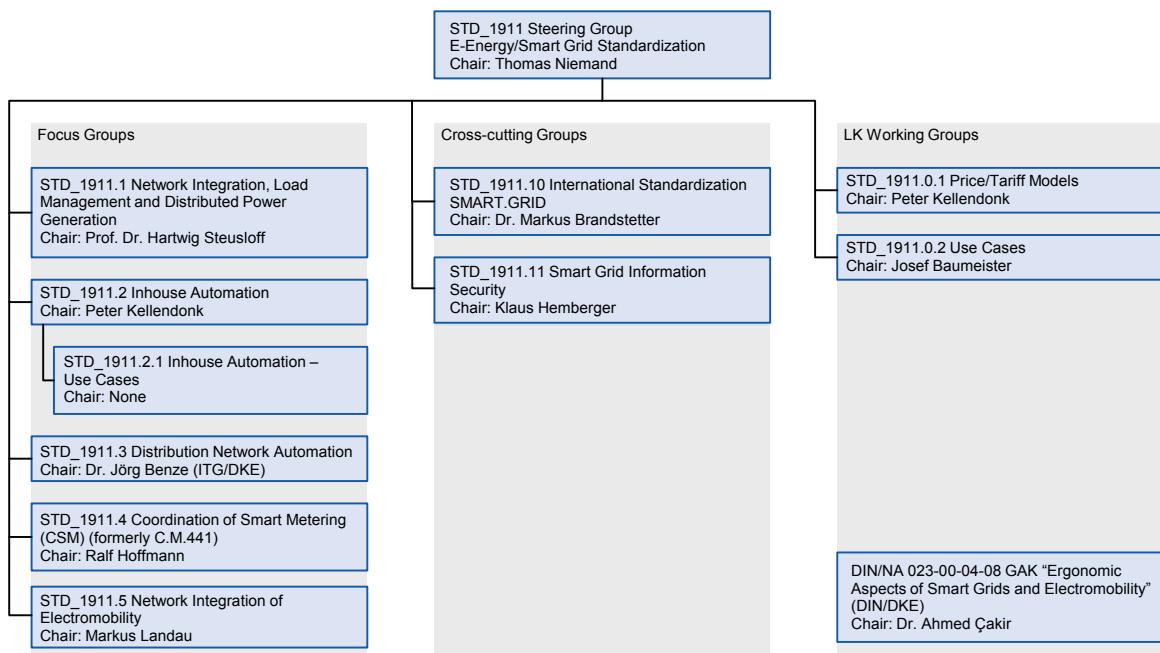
STD_1911 Steering Group
E-Energy/Smart Grid Standardization
Chair: Thomas Niemand

Focus Groups

STD_1911.1 Network Integration, Load Management and Distributed Power Generation
Chair: Prof. Dr. Hartwig Steusloff

STD_1911.2 Inhouse Automation
Chair: Peter Kellendonk

STD_1911.2.1 Inhouse Automation – Use Cases
Chair: None

STD_1911.3 Distribution Network Automation
Chair: Dr. Jörg Benze (ITG/DKE)

STD_1911.4 Coordination of Smart Metering (CSM) (formerly C.M.441)
Chair: Ralf Hoffmann

STD_1911.5 Network Integration of Electromobility
Chair: Markus Landau

Cross-cutting Groups

STD_1911.10 International Standardization SMART.GRID
Chair: Dr. Markus Brandstetter

STD_1911.11 Smart Grid Information Security
Chair: Klaus Hemberger

LK Working Groups

STD_1911.0.1 Price/Tariff Models
Chair: Peter Kellendonk

STD_1911.0.2 Use Cases
Chair: Josef Baumeister

DIN/NA 023-00-04-08 GAK “Ergonomic Aspects of Smart Grids and Electromobility” (DIN/DKE)
Chair: Dr. Ahmed Çakir